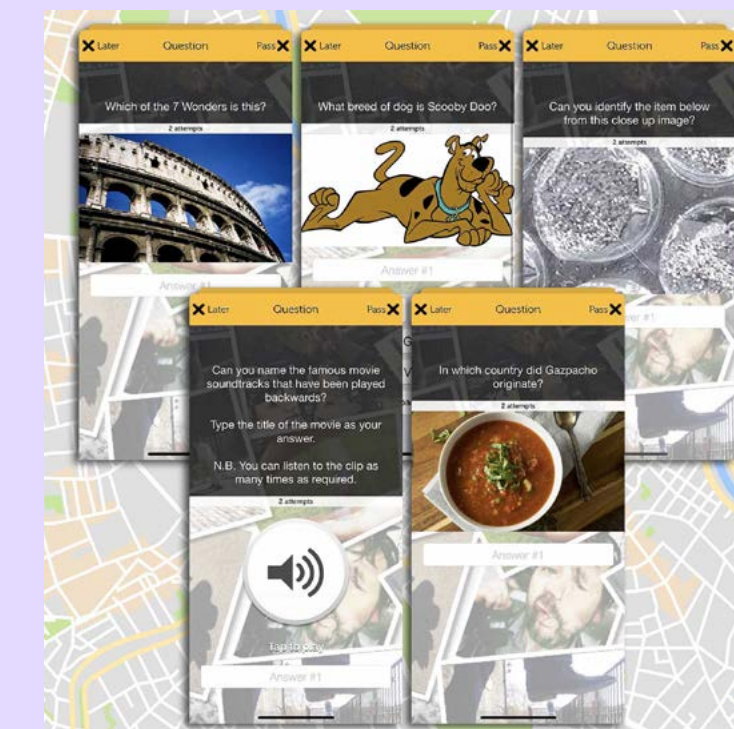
Later Question Pass

Which of the 7 Wonders is this?

2 attempts

Answer #1

Later Question Pass

What breed of dog is Scooby Doo?

2 attempts

Answer #1

Later Question Pass

Can you identify the item below from this close up image?

2 attempts

Answer #1

Later Question Pass

Can you name the famous movie soundtracks that have been played backwards?

Type the title of the movie as your answer.

N.B. You can listen to the clip as many times as required.

2 attempts

Tap to play

Answer #1

Later Question Pass

In which country did Gazpacho originate?

2 attempts

Answer #1